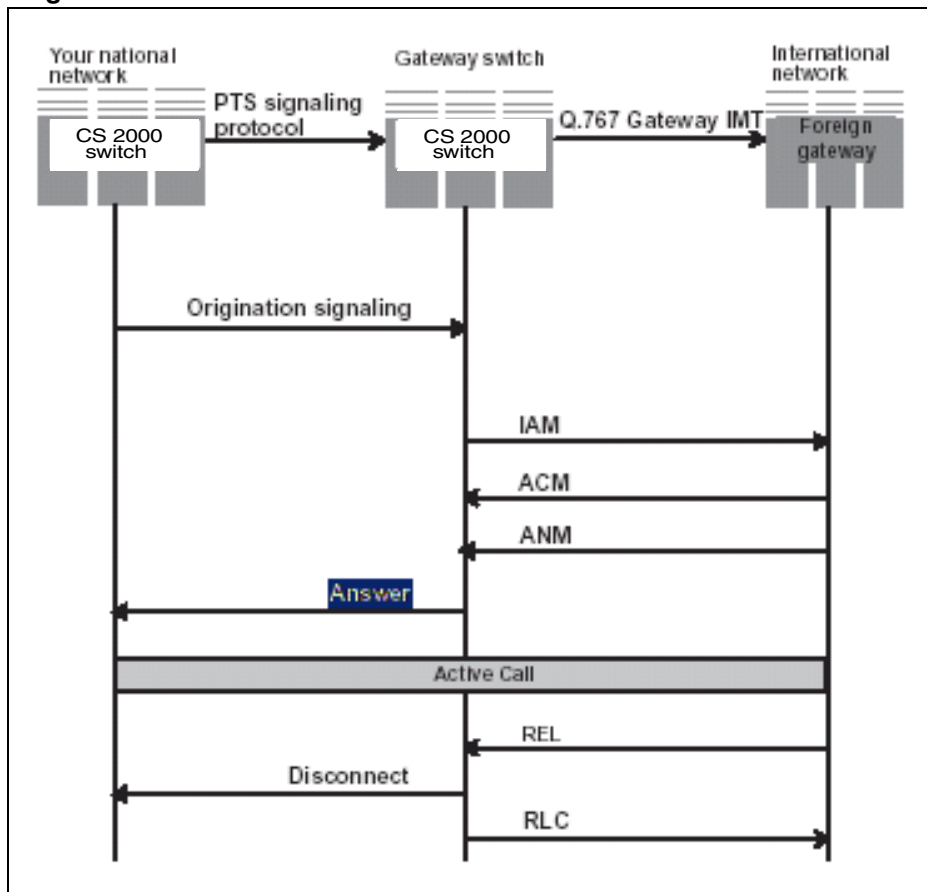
Your national network

Gateway switch

International network

PTS signaling protocol

CS 2000 switch

CS 2000 switch

Q.767 Gateway IMT

Foreign gateway

Origination signaling

IAM

ACM

ANM

Answer

Active Call

REL

Disconnect

RLC